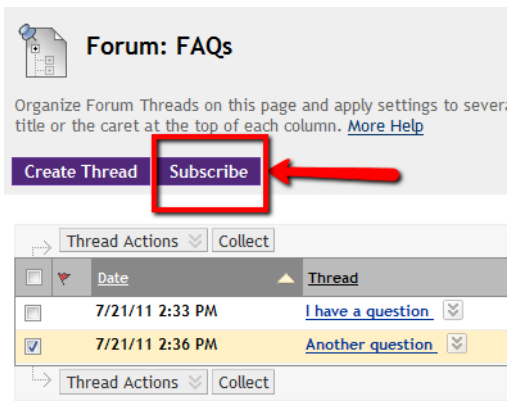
Forum: FAQs

Organize Forum Threads on this page and apply settings to severa title or the caret at the top of each column. More Help

Create Thread Subscribe

Thread Actions Collect

| | | Date | Thread |
|---|---|---|---|
| | | 7/21/11 2:33 PM | I have a question |
| | | 7/21/11 2:36 PM | Another question |

Thread Actions Collect